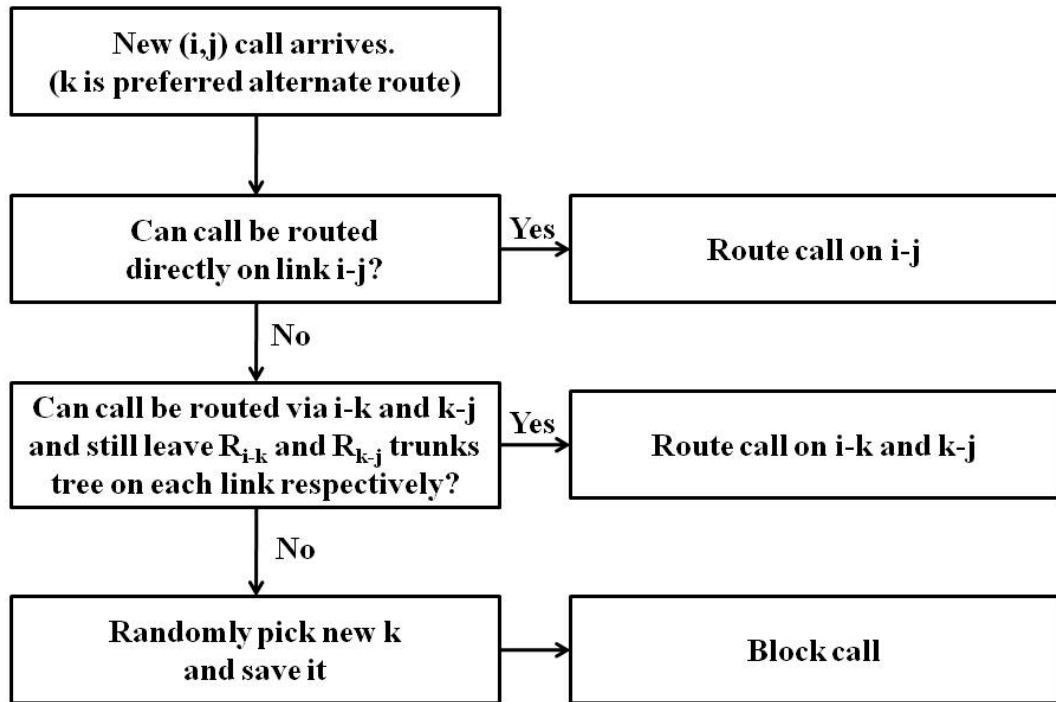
New (i,j) call arrives.
(k is preferred alternate route)

Can call be routed directly on link i-j?

Yes

Route call on i-j

No

Can call be routed via i-k and k-j and still leave $R_{i-k}$ and $R_{k-j}$ trunks tree on each link respectively?

Yes

Route call on i-k and k-j

No

Randomly pick new k and save it

Block call